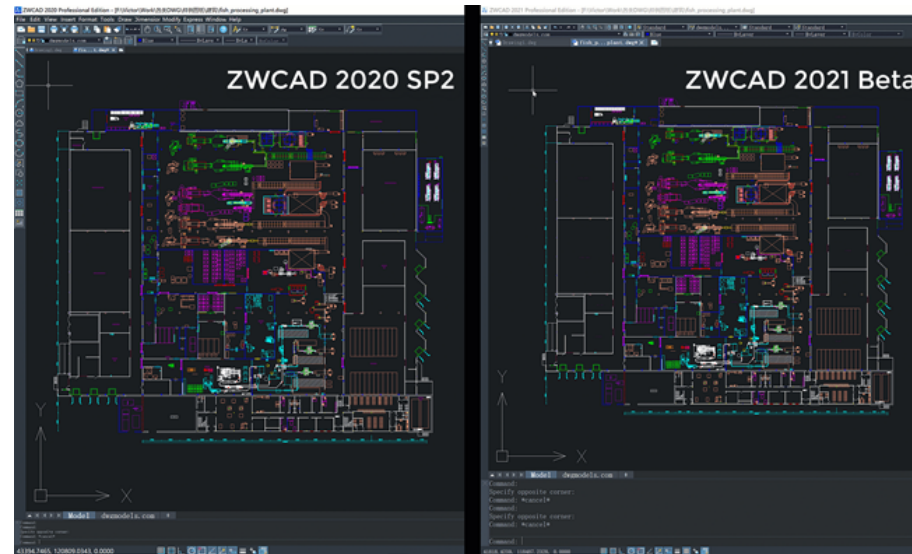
ZWCAD 2020 Professional Edition - [F:\Victor\Work\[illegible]\DWG\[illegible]\fish_processing_plant.dwg]
File Edit View Insert Format Tools Draw Dimension Modify Express Window Help

ZWCAD 2020 SP2

Model dwzmodels.com

43394.7465, 120809.0343, 0.0000

ZWCAD 2021 Professional Edition - [F:\Victor\Work\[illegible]\DWG\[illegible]\fish_processing_plant.dwg]

ZWCAD 2021 Beta

Model dwzmodels.com

Command:
Specify opposite corner:
Command: *cancel*
Command:
Specify opposite corner:
Command: *cancel*

Command: